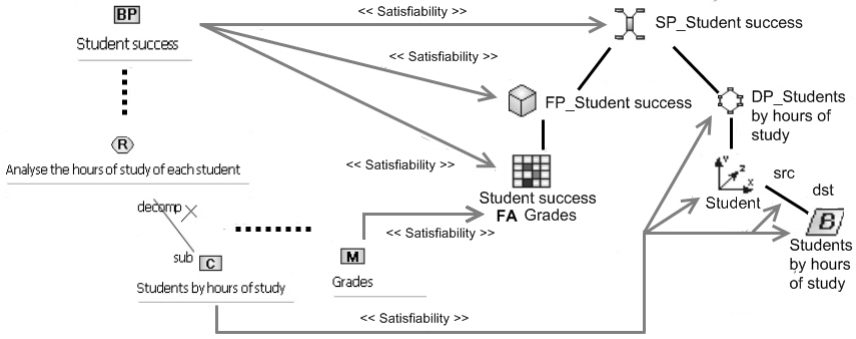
BP

Student success

<< Satisfiability >>

SP_Student success

<< Satisfiability >>

FP_Student success

DP_Students by hours of study

R

Analyse the hours of study of each student

<< Satisfiability >>

Student success
FA Grades

src

dst

Student

B

decomp

sub

C

Students by hours of study

<< Satisfiability >>

M

Grades

Students by hours of study

<< Satisfiability >>